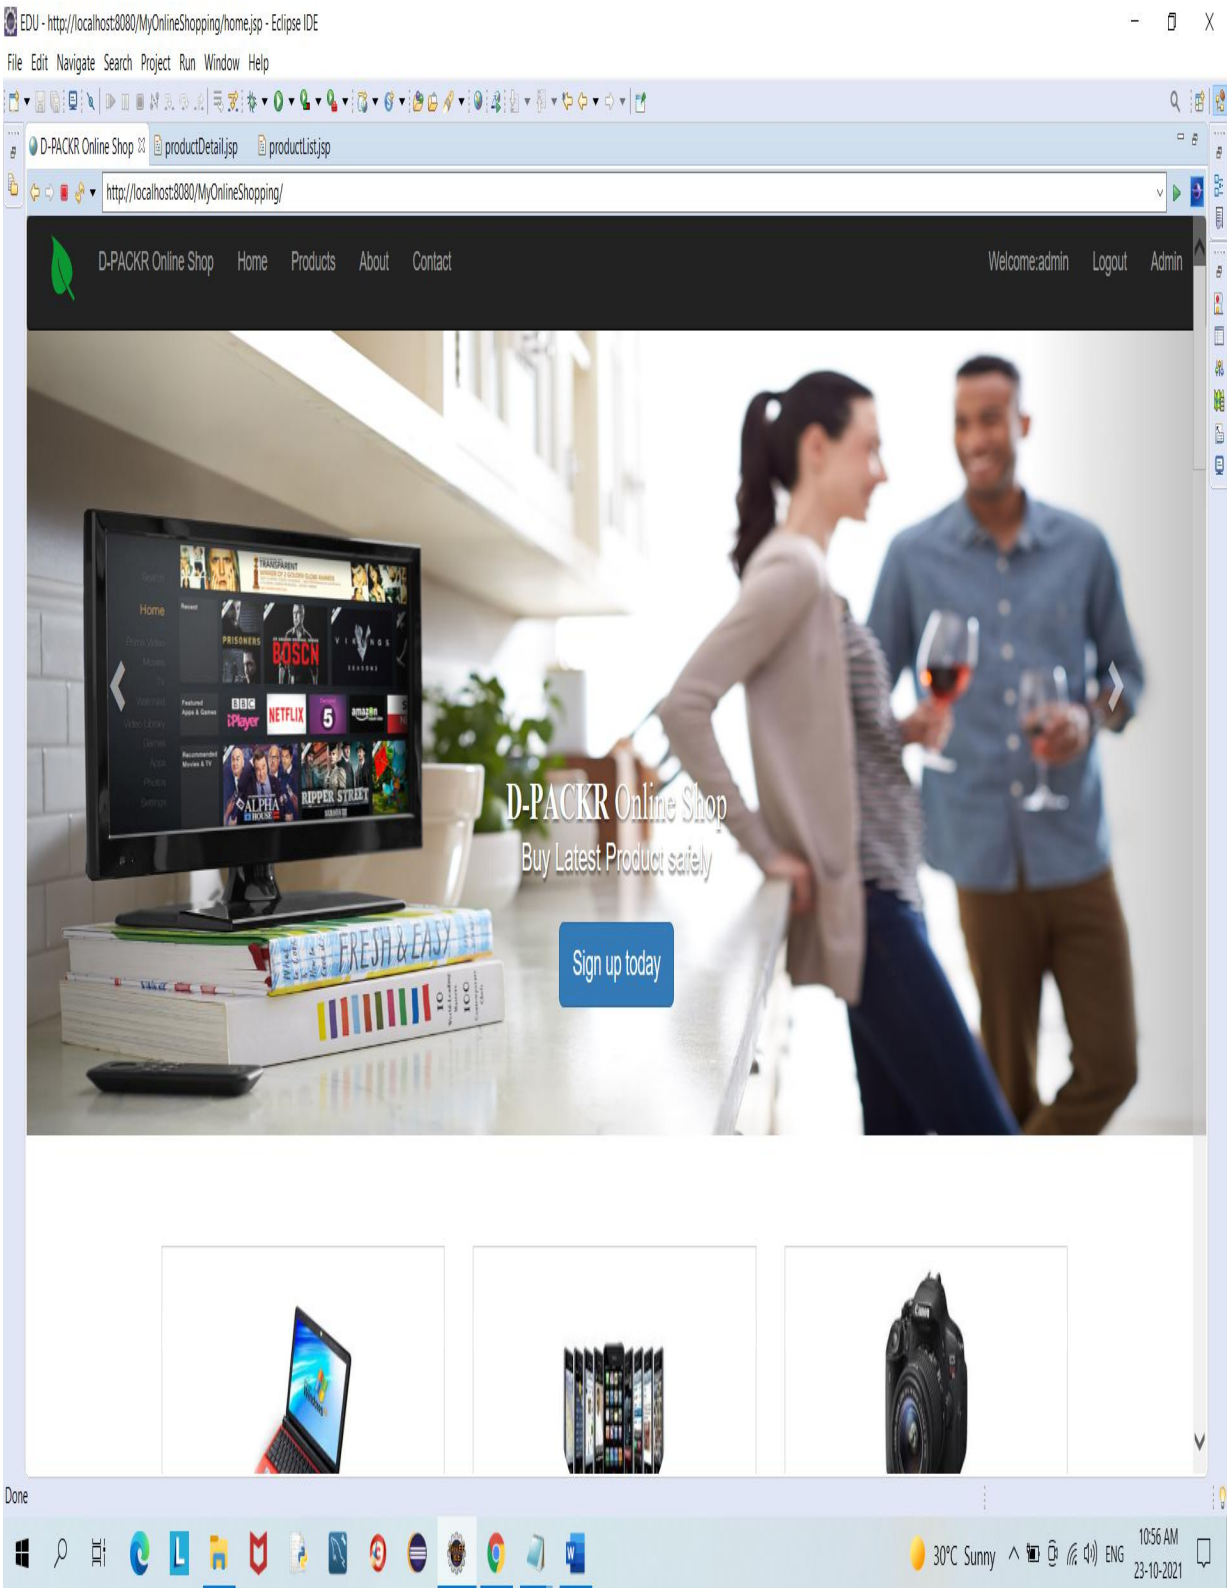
EDU - http://localhost:8080/MyOnlineShopping/home.jsp - Eclipse IDE

File Edit Navigate Search Project Run Window Help

D-PACKR Online Shop productDetail.jsp productList.jsp

http://localhost:8080/MyOnlineShopping/

D-PACKR Online Shop Home Products About Contact Welcome:admin Logout Admin

Home

PRISONERS BOSCH VIKINGS

BBC iPlayer NETFLIX 5 amazon

ALPHA HOUSE RIPPER STREET

FRESH & EASY

D-PACKR Online Shop

Buy Latest Product safely

Sign up today

Done

30°C Sunny ENG 10:56 AM 23-10-2021